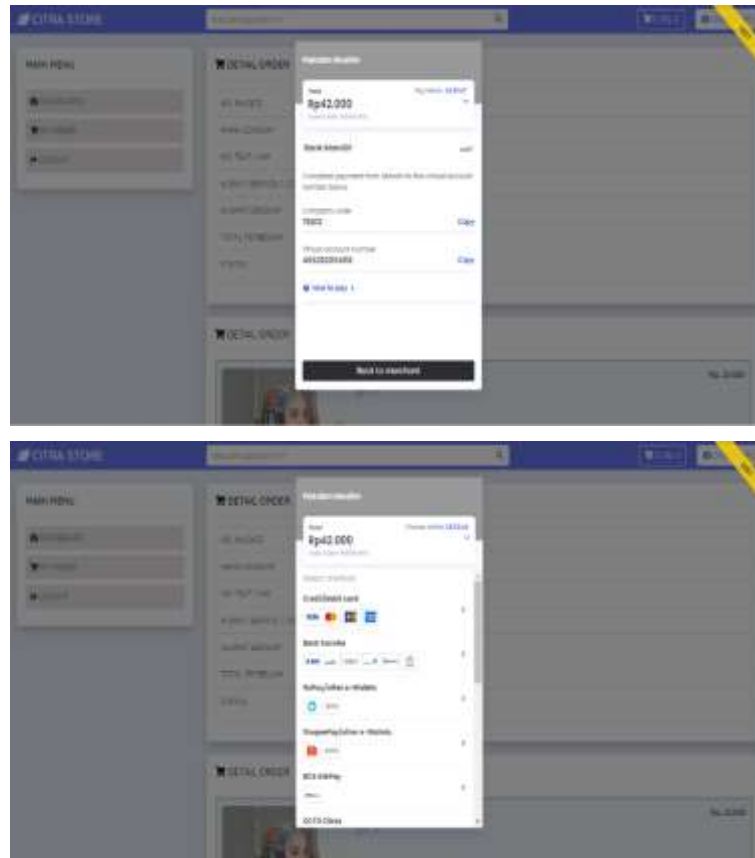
CITRA STORE

MAIN MENU

DETAIL ORDER

Total
Rp42.000

Bank Mandiri

Complete payment from Mandiri to the virtual account number below.

Company code
70012
Copy

Virtual account number
Copy

How to pay

DETAIL ORDER

Back to merchant

CITRA STORE

MAIN MENU

DETAIL ORDER

Total
Rp42.000

Select method

Credit/Debit card

Bank transfer

GoPay/other e-Wallets

ShopeePay/other e-Wallets

BCA KlikPay

DETAIL ORDER